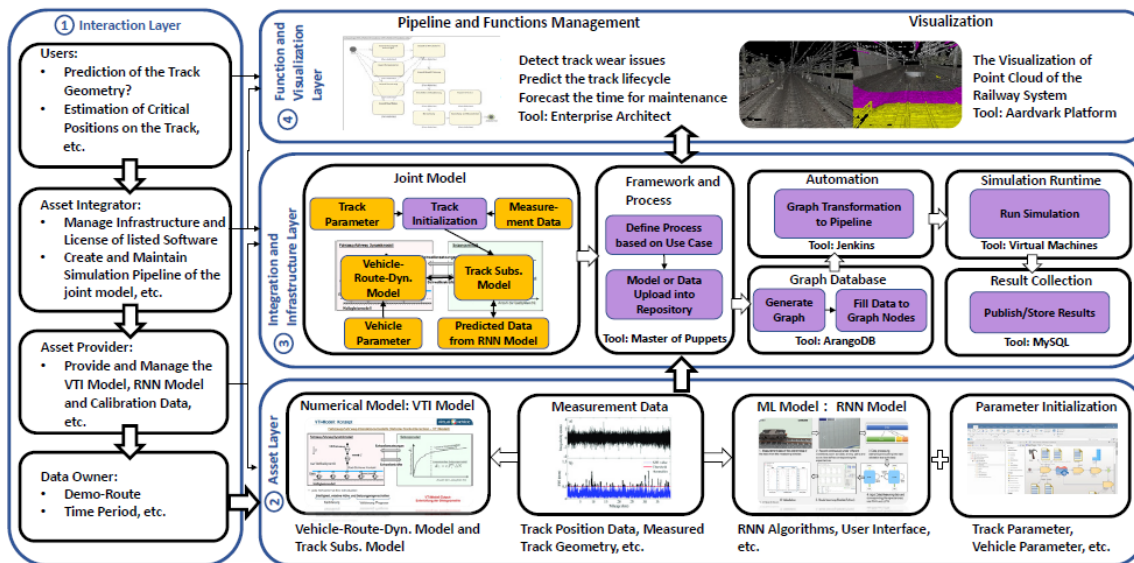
1 Interaction Layer

Users:
• Prediction of the Track Geometry?
• Estimation of Critical Positions on the Track, etc.

Asset Integrator:
• Manage Infrastructure and License of listed Software
• Create and Maintain Simulation Pipeline of the joint model, etc.

Asset Provider:
• Provide and Manage the VTI Model, RNN Model and Calibration Data, etc.

Data Owner:
• Demo-Route
• Time Period, etc.

4 Function and Visualization Layer

Pipeline and Functions Management

Detect track wear issues
Predict the track lifecycle
Forecast the time for maintenance
Tool: Enterprise Architect

Visualization

The Visualization of Point Cloud of the Railway System
Tool: Aardvark Platform

3 Integration and Infrastructure Layer

Joint Model

Track Parameter
Track Initialization
Measurement Data
Vehicle-Route-Dyn. Model
Track Subs. Model
Vehicle Parameter
Predicted Data from RNN Model

Framework and Process

Define Process based on Use Case
Model or Data Upload into Repository
Tool: Master of Puppets

Automation

Graph Transformation to Pipeline
Tool: Jenkins

Graph Database

Generate Graph
Fill Data to Graph Nodes
Tool: ArangoDB

Simulation Runtime

Run Simulation
Tool: Virtual Machines

Result Collection

Publish/Store Results
Tool: MySQL

2 Asset Layer

Numerical Model: VTI Model

Vehicle-Route-Dyn. Model and Track Subs. Model

Measurement Data

Track Position Data, Measured Track Geometry, etc.

ML Model : RNN Model

RNN Algorithms, User Interface, etc.

Parameter Initialization

Track Parameter, Vehicle Parameter, etc.